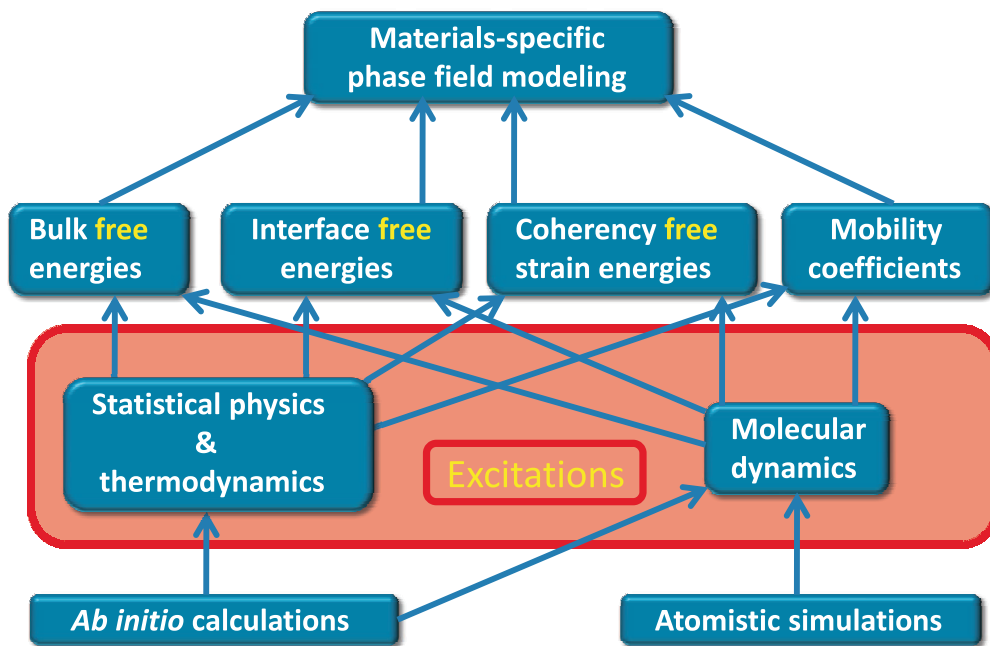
Materials-specific phase field modeling

Bulk free energies

Interface free energies

Coherency free strain energies

Mobility coefficients

Statistical physics & thermodynamics

Excitations

Molecular dynamics

Ab initio calculations

Atomistic simulations